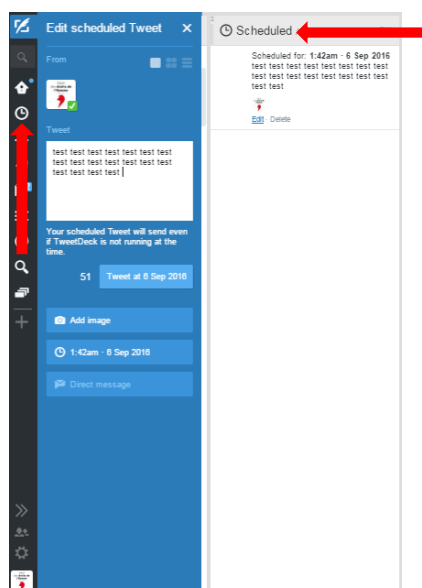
Edit scheduled Tweet

From

Tweet

test test test test test test test test test test test test test test test test test test

Your scheduled Tweet will send even if TweetDeck is not running at the time.

51 Tweet at 6 Sep 2016

Add image

1:42am · 6 Sep 2016

Direct message

Scheduled

Scheduled for: 1:42am · 6 Sep 2016
test test test test test test test test test test test test test test test test test test

Edit · Delete